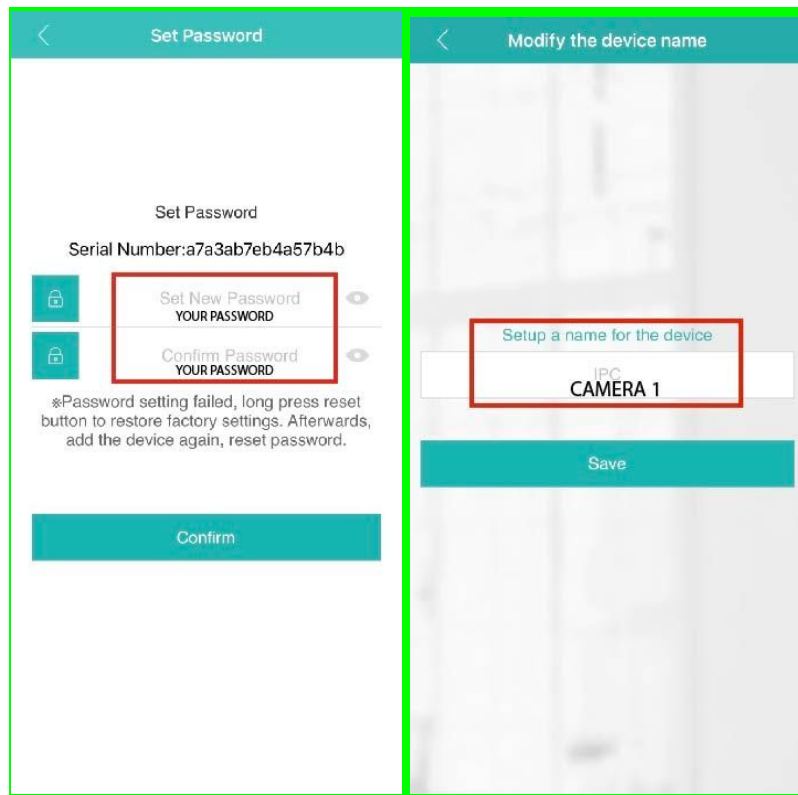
Set Password

Set Password

Serial Number:a7a3ab7eb4a57b4b

Set New Password
YOUR PASSWORD

Confirm Password
YOUR PASSWORD

※Password setting failed, long press reset button to restore factory settings. Afterwards, add the device again, reset password.

Confirm

Modify the device name

Setup a name for the device

IPC
CAMERA 1

Save